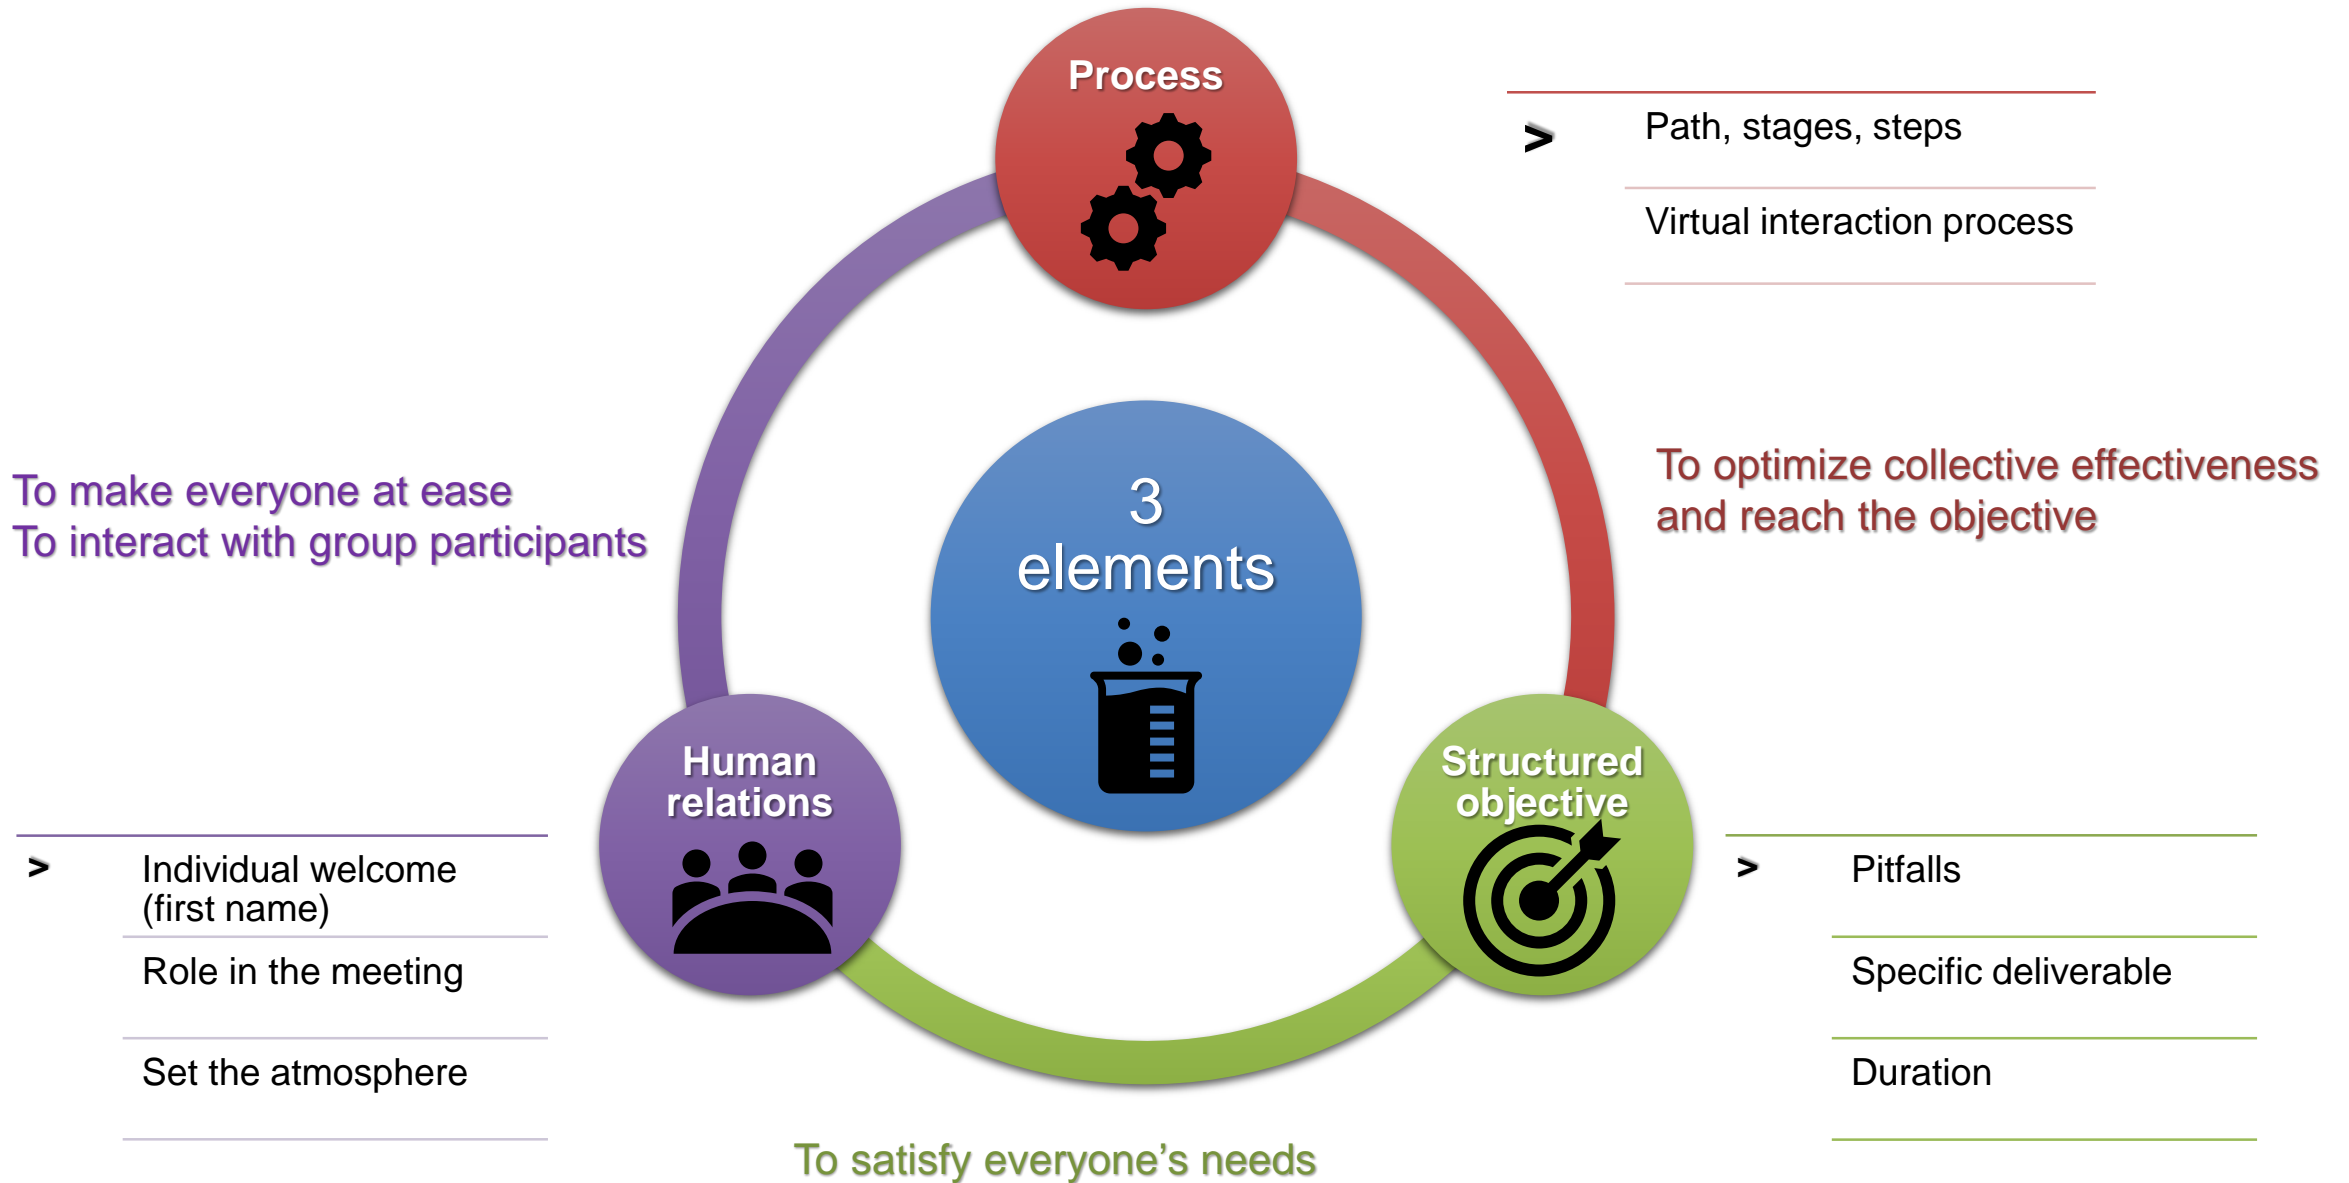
Process

>

Path, stages, steps

Virtual interaction process

To make everyone at ease
To interact with group participants

3
elements

To optimize collective effectiveness and reach the objective

Human relations

Structured objective

>

Individual welcome (first name)

Role in the meeting

Set the atmosphere

>

Pitfalls

Specific deliverable

Duration

To satisfy everyone's needs